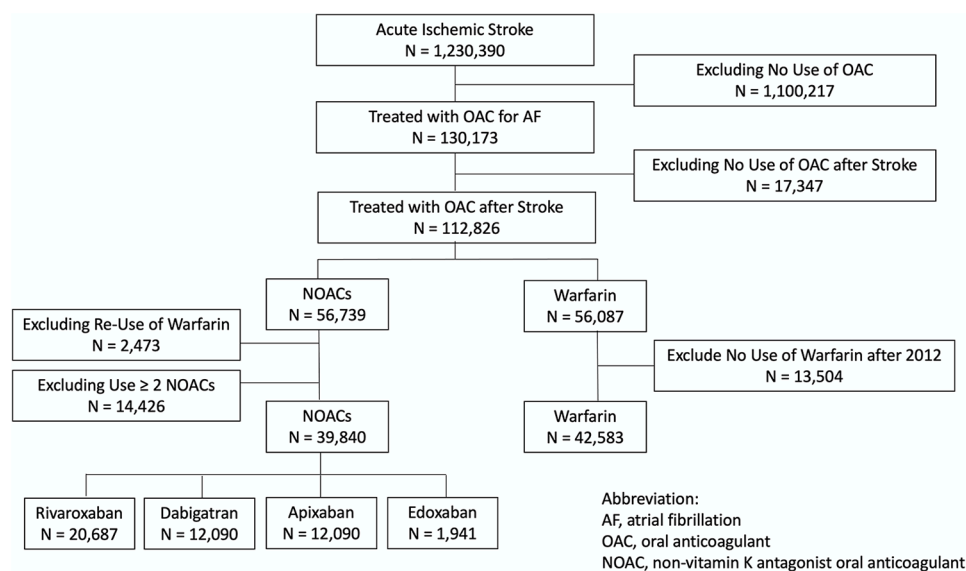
Acute Ischemic Stroke
N = 1,230,390

Excluding No Use of OAC
N = 1,100,217

Treated with OAC for AF
N = 130,173

Excluding No Use of OAC after Stroke
N = 17,347

Treated with OAC after Stroke
N = 112,826

NOACs
N = 56,739

Warfarin
N = 56,087

Excluding Re-Use of Warfarin
N = 2,473

Exclude No Use of Warfarin after 2012
N = 13,504

Excluding Use ≥ 2 NOACs
N = 14,426

NOACs
N = 39,840

Warfarin
N = 42,583

Rivaroxaban
N = 20,687

Dabigatran
N = 12,090

Apixaban
N = 12,090

Edoxaban
N = 1,941

Abbreviation:
AF, atrial fibrillation
OAC, oral anticoagulant
NOAC, non-vitamin K antagonist oral anticoagulant